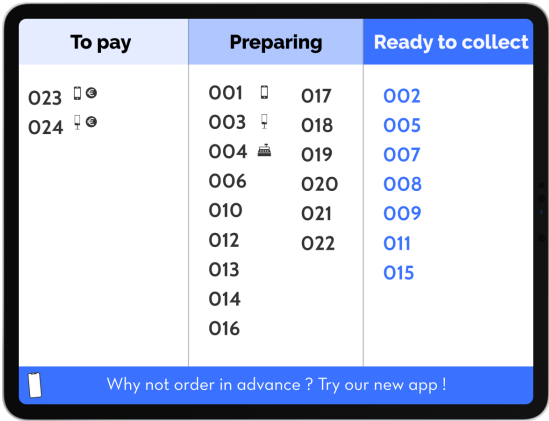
| To pay | Preparing | Ready to collect |
|---|---|---|
| 023<br>024 | 001 003 004 006 010 012 013 014 016<br>017 018 019 020 021 022 | 002<br>005<br>007<br>008<br>009<br>011<br>015 |

Why not order in advance ? Try our new app !